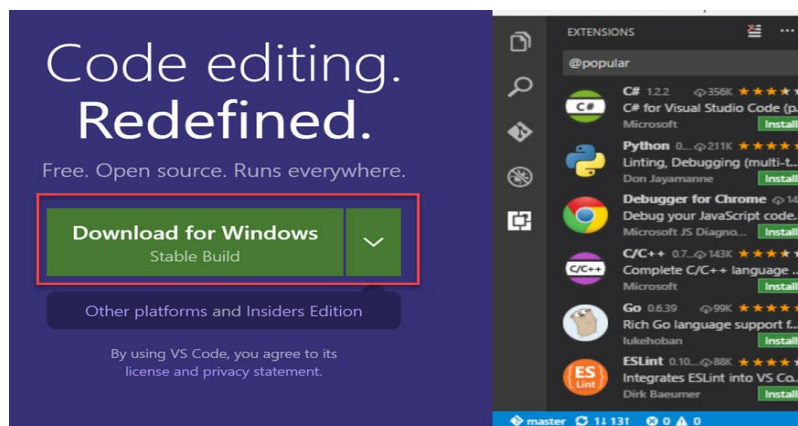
Code editing.
Redefined.

Free. Open source. Runs everywhere.

Download for Windows
Stable Build

Other platforms and Insiders Edition

By using VS Code, you agree to its license and privacy statement.

EXTENSIONS

@popular

C# 1.2.2 356K
C# for Visual Studio Code (p
Microsoft
Install

Python 0... 211K
Linting, Debugging (multi-t
Don Jayamanne
Install

Debugger for Chrome 14
Debug your JavaScript code
Microsoft JS Diagno...
Install

C/C++ 0.7... 143K
Complete C/C++ language
Microsoft
Install

Go 0.6.39 99K
Rich Go language support f
lukehoban
Install

ESLint 0.10... 88K
Integrates ESLint into VS Co
Dirk Baeumer
Install

master 1↓ 131 0 0